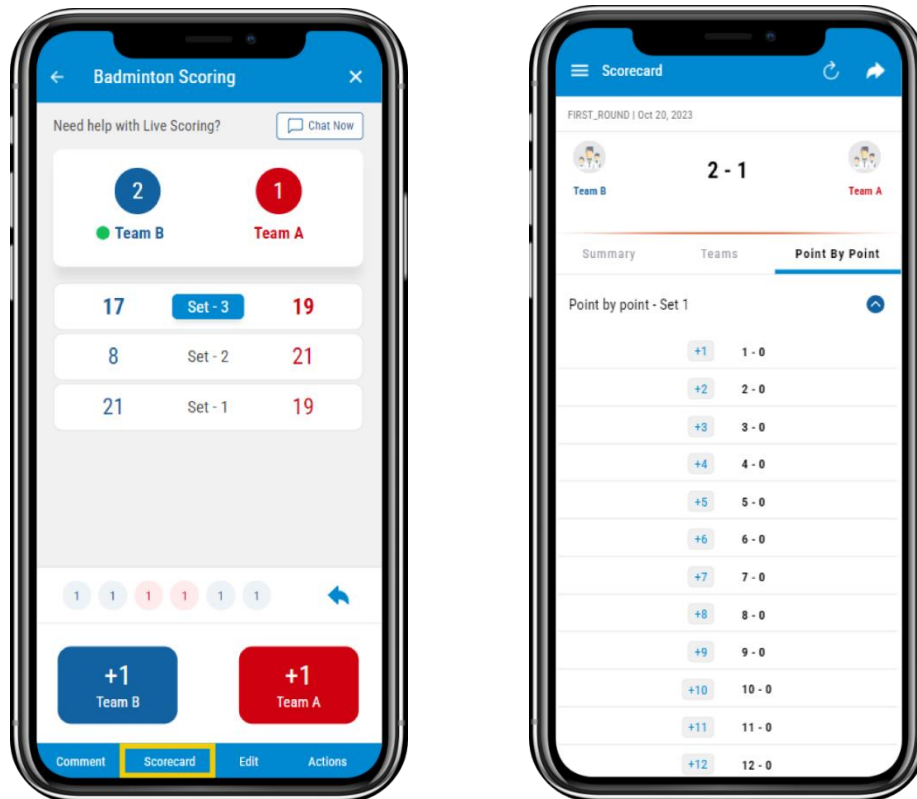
Badminton Scoring

Need help with Live Scoring?

Chat Now

2
Team B

1
Team A

| | | |
|---|---|---|
| 17 | Set - 3 | 19 |
| 8 | Set - 2 | 21 |
| 21 | Set - 1 | 19 |

1 1 1 1 1 1

+1
Team B

+1
Team A

Comment Scorecard Edit Actions

Scorecard

FIRST_ROUND | Oct 20, 2023

Team B

2 - 1

Team A

Summary Teams Point By Point

Point by point - Set 1

| | |
|---|---|
| +1 | 1 - 0 |
| +2 | 2 - 0 |
| +3 | 3 - 0 |
| +4 | 4 - 0 |
| +5 | 5 - 0 |
| +6 | 6 - 0 |
| +7 | 7 - 0 |
| +8 | 8 - 0 |
| +9 | 9 - 0 |
| +10 | 10 - 0 |
| +11 | 11 - 0 |
| +12 | 12 - 0 |